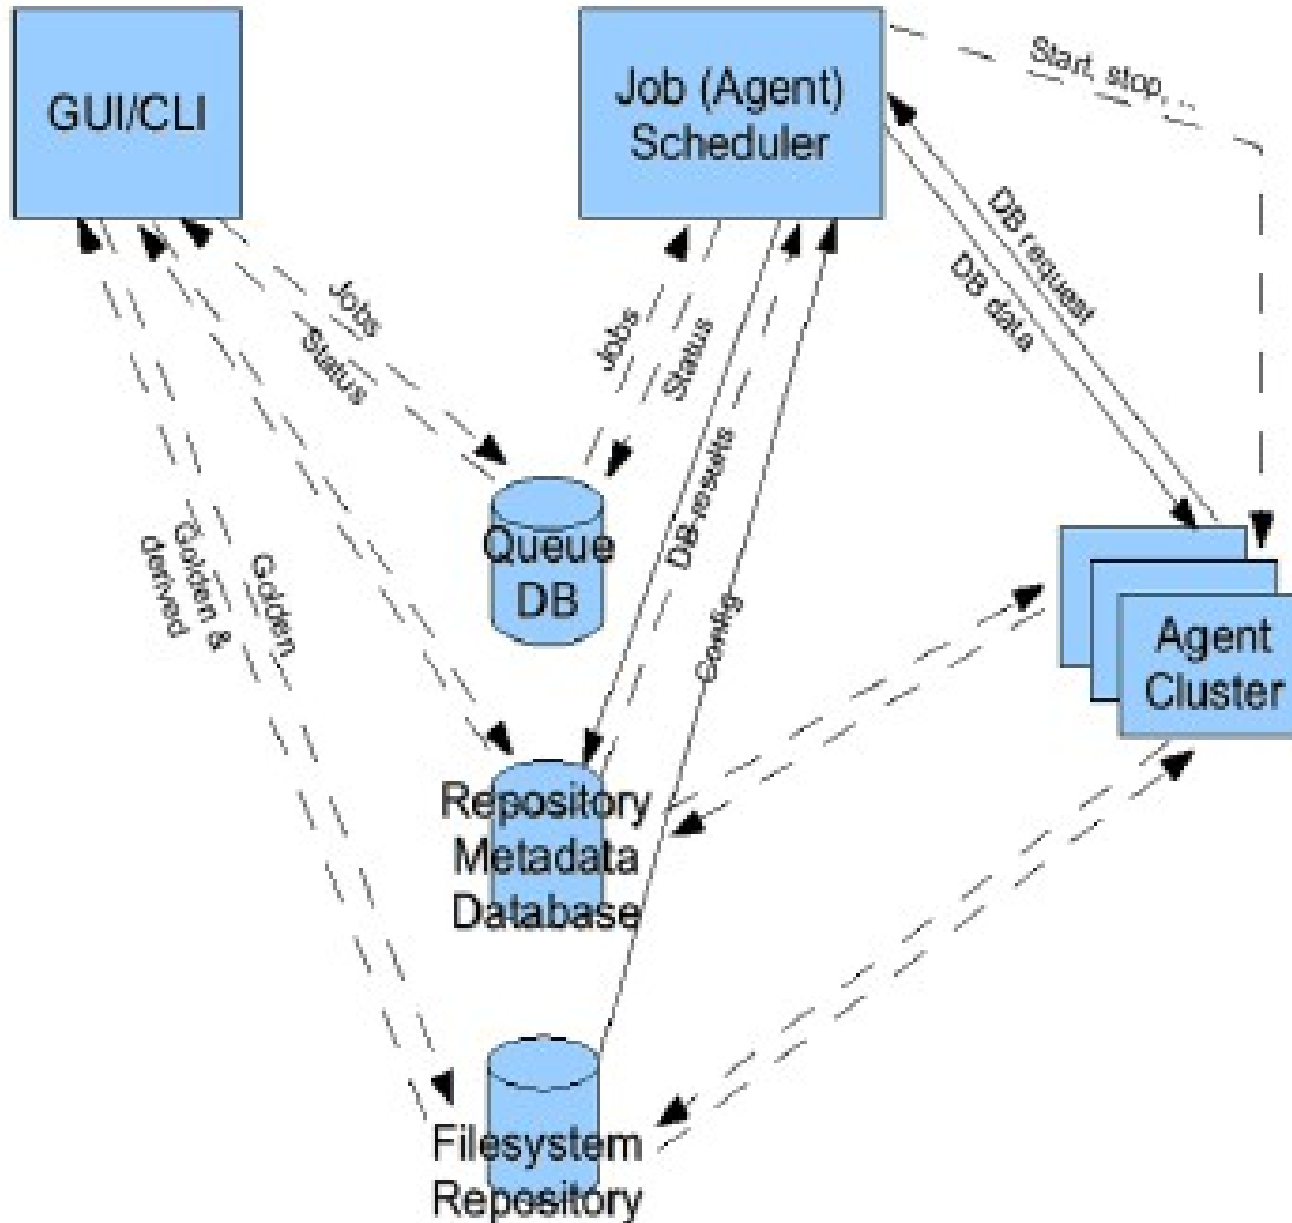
GUI/CLI

Job (Agent) Scheduler

Start, stop, ...

Jobs

Status

Jobs

Status

DB request

DB data

DB results

Queue DB

Golden & derived

Golden

Config

Agent Cluster

Repository Metadata Database

Filesystem Repository